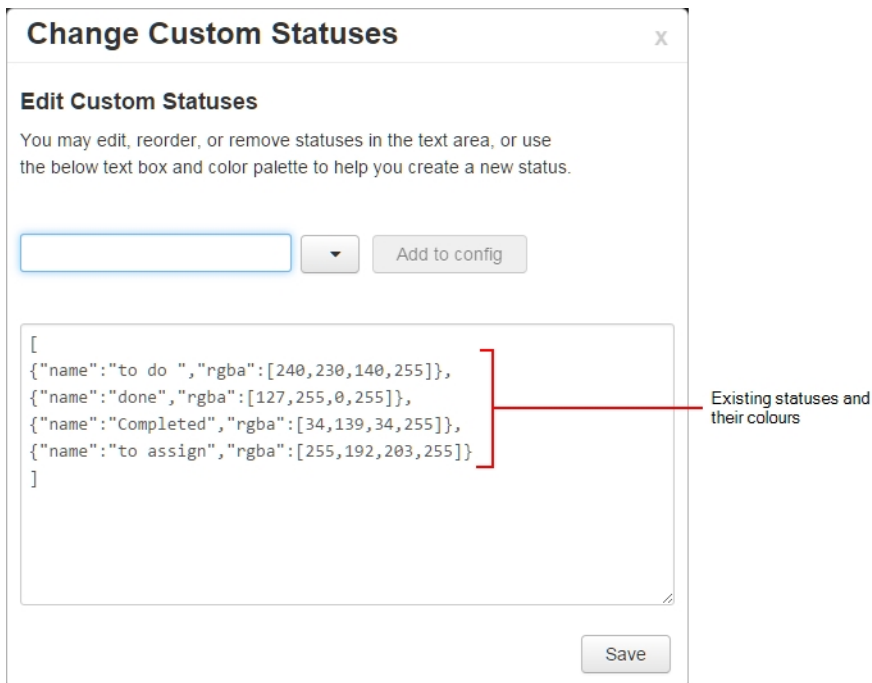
Change Custom Statuses

x

Edit Custom Statuses

You may edit, reorder, or remove statuses in the text area, or use the below text box and color palette to help you create a new status.

Add to config

[
{"name":"to do ","rgba":[240,230,140,255]},
{"name":"done","rgba":[127,255,0,255]},
{"name":"Completed","rgba":[34,139,34,255]},
{"name":"to assign","rgba":[255,192,203,255]}
]

Existing statuses and their colours

Save